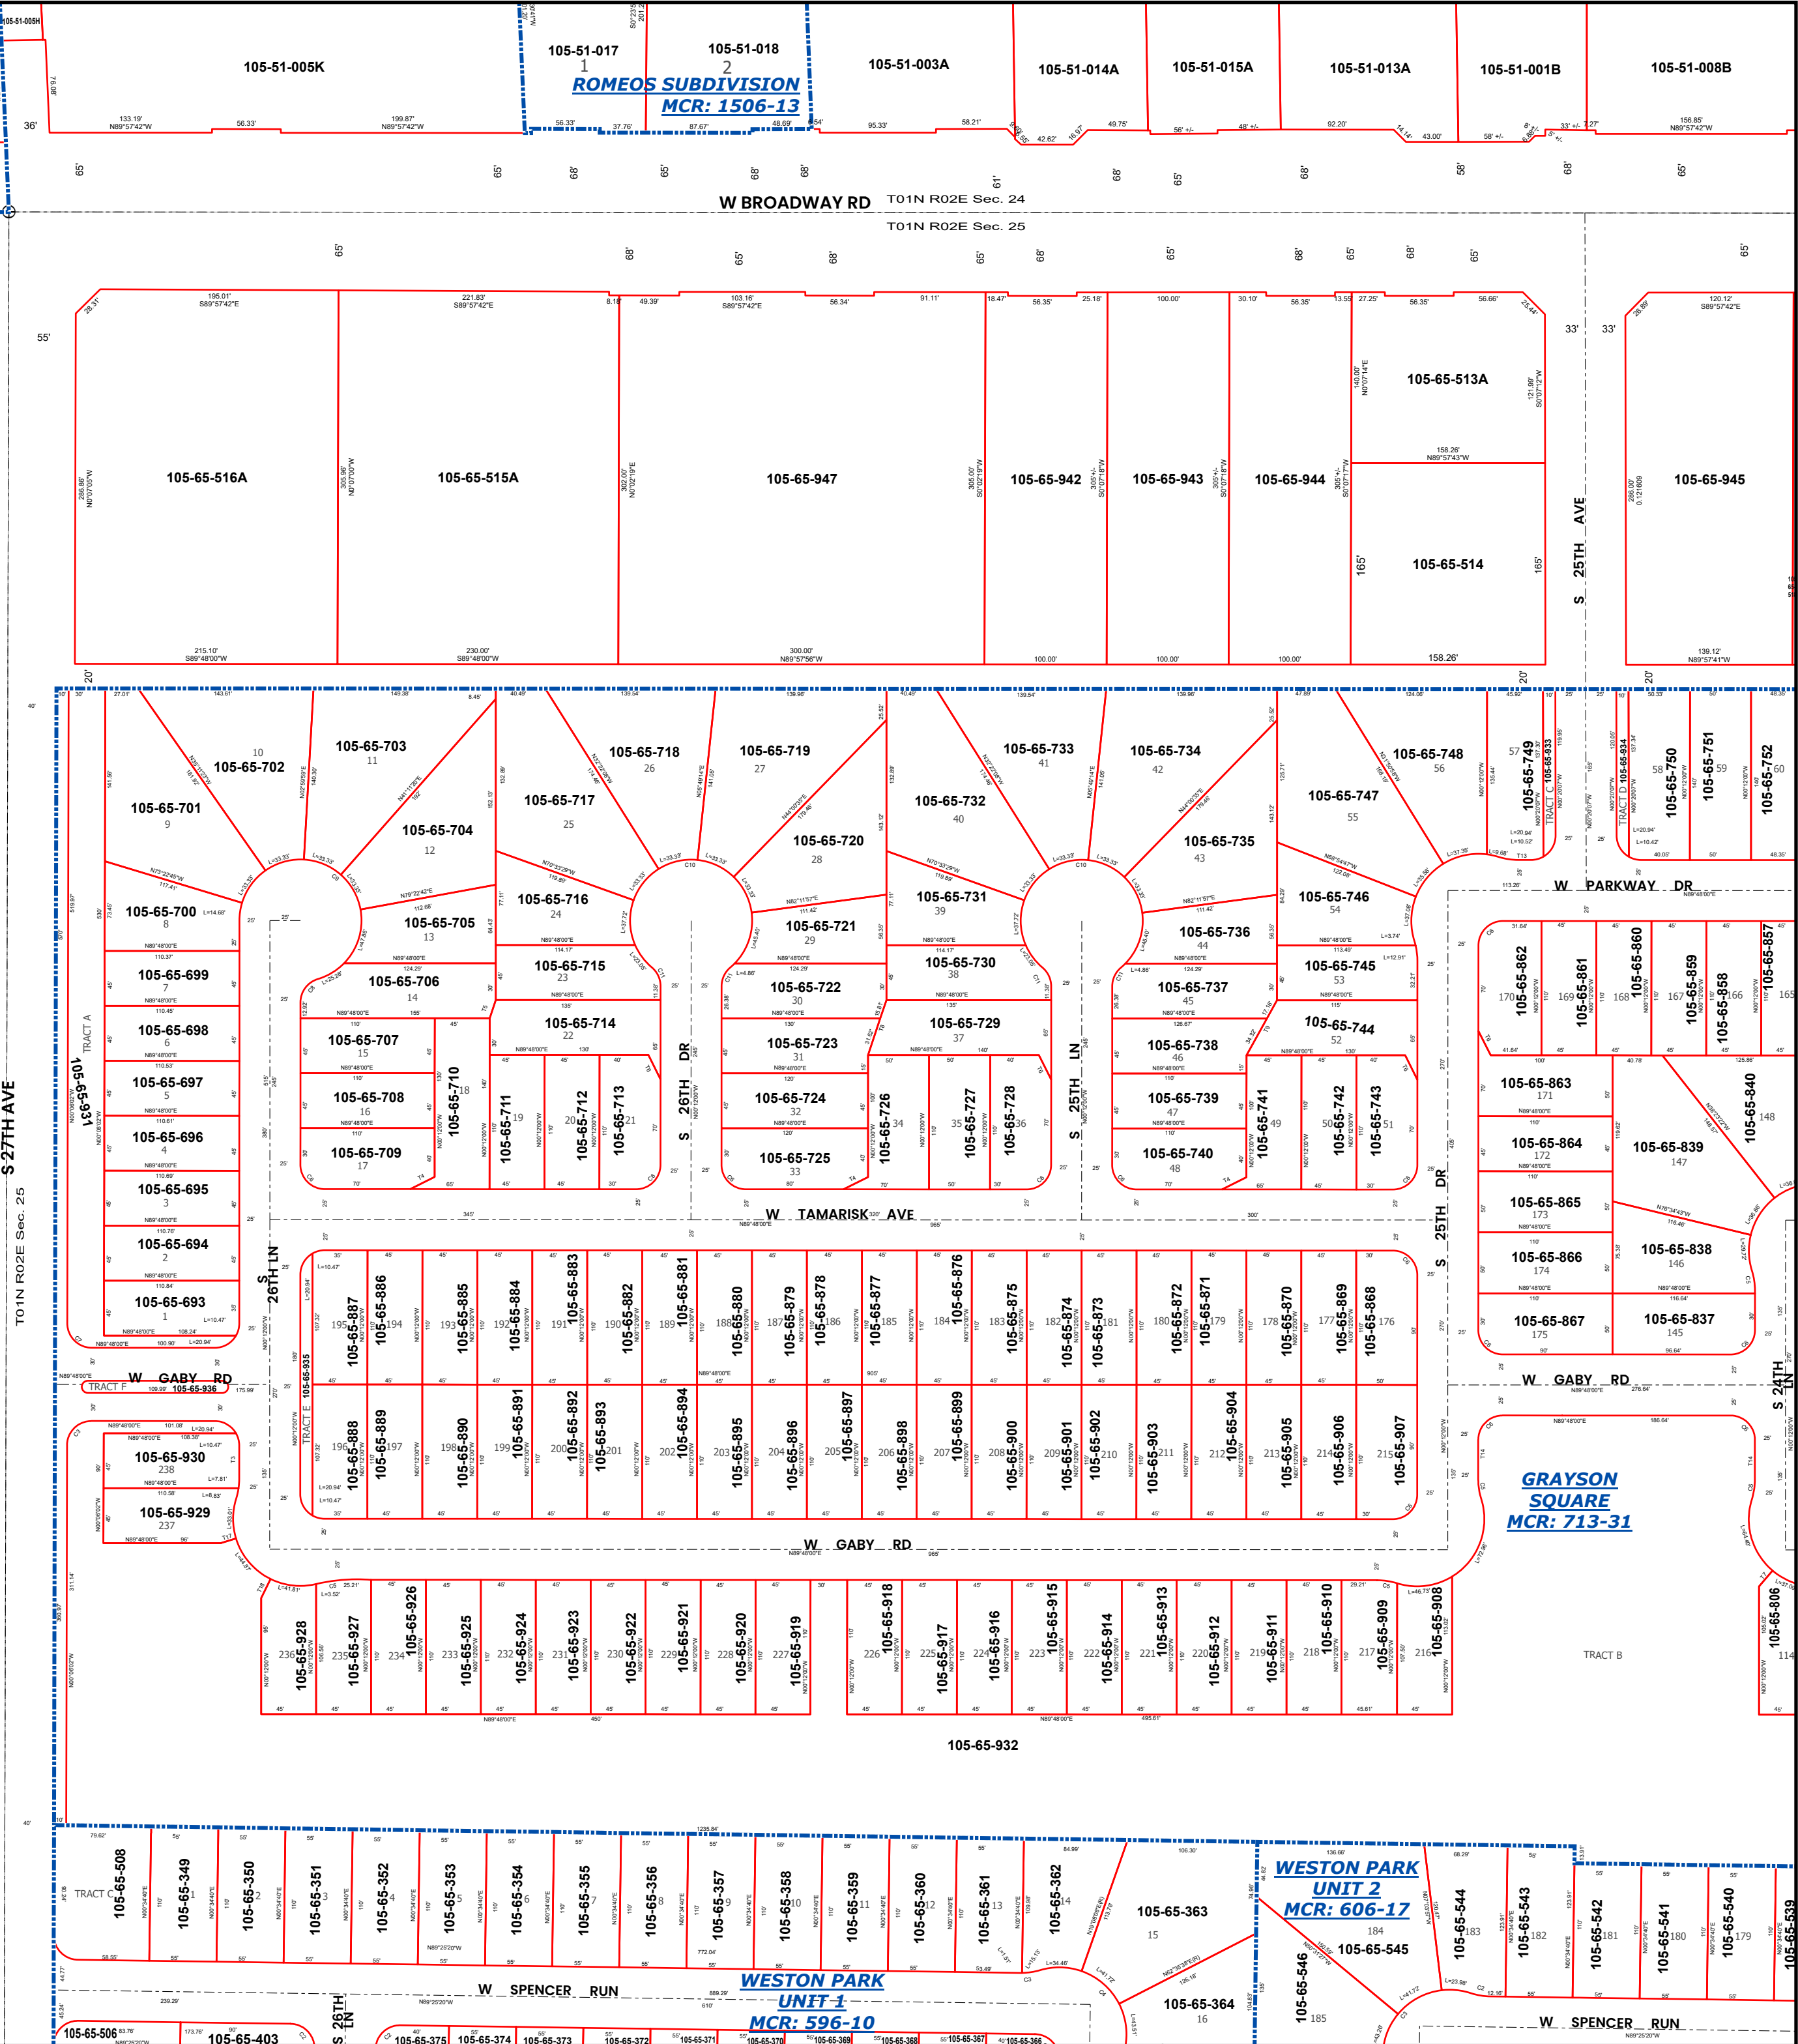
105-51-005K

105-51-017
1

105-51-018
2

ROMEOS SUBDIVISION
MCR: 1506-13

105-51-003A

105-51-014A

105-51-015A

105-51-013A

105-51-001B

105-51-008B

W BROADWAY RD

T01N R02E Sec. 24

T01N R02E Sec. 25

105-65-516A

105-65-515A

105-65-947

105-65-942

105-65-943

105-65-944

105-65-513A

105-65-514

105-65-945

S 25TH AVE

S 27TH AVE

T01N R02E Sec. 25

105-65-701
9

105-65-702
10

105-65-703
11

105-65-704
12

105-65-705
13

105-65-706
14

105-65-700
8

105-65-699
7

105-65-698
6

105-65-697
5

105-65-696
4

105-65-695
3

105-65-694
2

105-65-693
1

TRACT A

105-65-931

105-65-707
15

105-65-708
16

105-65-709
17

105-65-710
18

105-65-711
19

105-65-712
20

105-65-713
21

105-65-714
22

105-65-715
23

105-65-716
24

105-65-717
25

105-65-718
26

105-65-719
27

105-65-720
28

105-65-721
29

105-65-722
30

105-65-723
31

105-65-724
32

105-65-725
33

105-65-726
34

105-65-727
35

105-65-728
36

105-65-729
37

105-65-730
38

105-65-731
39

105-65-732
40

105-65-733
41

105-65-734
42

105-65-735
43

105-65-736
44

105-65-737
45

105-65-738
46

105-65-739
47

105-65-740
48

105-65-741
49

105-65-742
50

105-65-743
51

105-65-744
52

105-65-745
53

105-65-746
54

105-65-747
55

105-65-748
56

105-65-749
57

105-65-933
TRACT C

105-65-934
TRACT D

105-65-750
58

105-65-751
59

105-65-752
60

S 26TH DR

S 25TH LN

S 25TH DR

W PARKWAY DR

W TAMARISK AVE

S 26TH LN

W GABY RD

TRACT F
105-65-936

TRACT E
105-65-935

105-65-930
238

105-65-929
237

105-65-862
170

105-65-861
169

105-65-860
168

105-65-859
167

105-65-858
166

105-65-857
165

105-65-863
171

105-65-864
172

105-65-865
173

105-65-866
174

105-65-867
175

105-65-840
148

105-65-839
147

105-65-838
146

105-65-837
145

S 24TH LN

GRAYSON SQUARE
MCR: 713-31

105-65-887 195
105-65-886 194
105-65-885 193
105-65-884 192
105-65-883 191
105-65-882 190
105-65-881 189
105-65-880 188
105-65-879 187
105-65-878 186
105-65-877 185
105-65-876 184
105-65-875 183
105-65-874 182
105-65-873 181
105-65-872 180
105-65-871 179
105-65-870 178
105-65-869 177
105-65-868 176

105-65-888 196
105-65-889 197
105-65-890 198
105-65-891 199
105-65-892 200
105-65-893 201
105-65-894 202
105-65-895 203
105-65-896 204
105-65-897 205
105-65-898 206
105-65-899 207
105-65-900 208
105-65-901 209
105-65-902 210
105-65-903 211
105-65-904 212
105-65-905 213
105-65-906 214
105-65-907 215

105-65-928 236
105-65-927 235
105-65-926 234
105-65-925 233
105-65-924 232
105-65-923 231
105-65-922 230
105-65-921 229
105-65-920 228
105-65-919 227
105-65-918 226
105-65-917 225
105-65-916 224
105-65-915 223
105-65-914 222
105-65-913 221
105-65-912 220
105-65-911 219
105-65-910 218
105-65-909 217
105-65-908 216

TRACT B

105-65-806
114

105-65-932

TRACT C
105-65-508

105-65-349 1
105-65-350 2
105-65-351 3
105-65-352 4
105-65-353 5
105-65-354 6
105-65-355 7
105-65-356 8
105-65-357 9
105-65-358 10
105-65-359 11
105-65-360 12
105-65-361 13
105-65-362 14

105-65-363
15

105-65-364
16

WESTON PARK
UNIT 2
MCR: 606-17

105-65-545
184

105-65-544 183
105-65-543 182
105-65-542 181
105-65-541 180
105-65-540 179
105-65-539

105-65-546
185

W SPENCER RUN

WESTON PARK
UNIT 1
MCR: 596-10

S 26TH LN

105-65-506

105-65-403

105-65-375
105-65-374
105-65-373
105-65-372
105-65-371
105-65-370
105-65-369
105-65-368
105-65-367
105-65-366